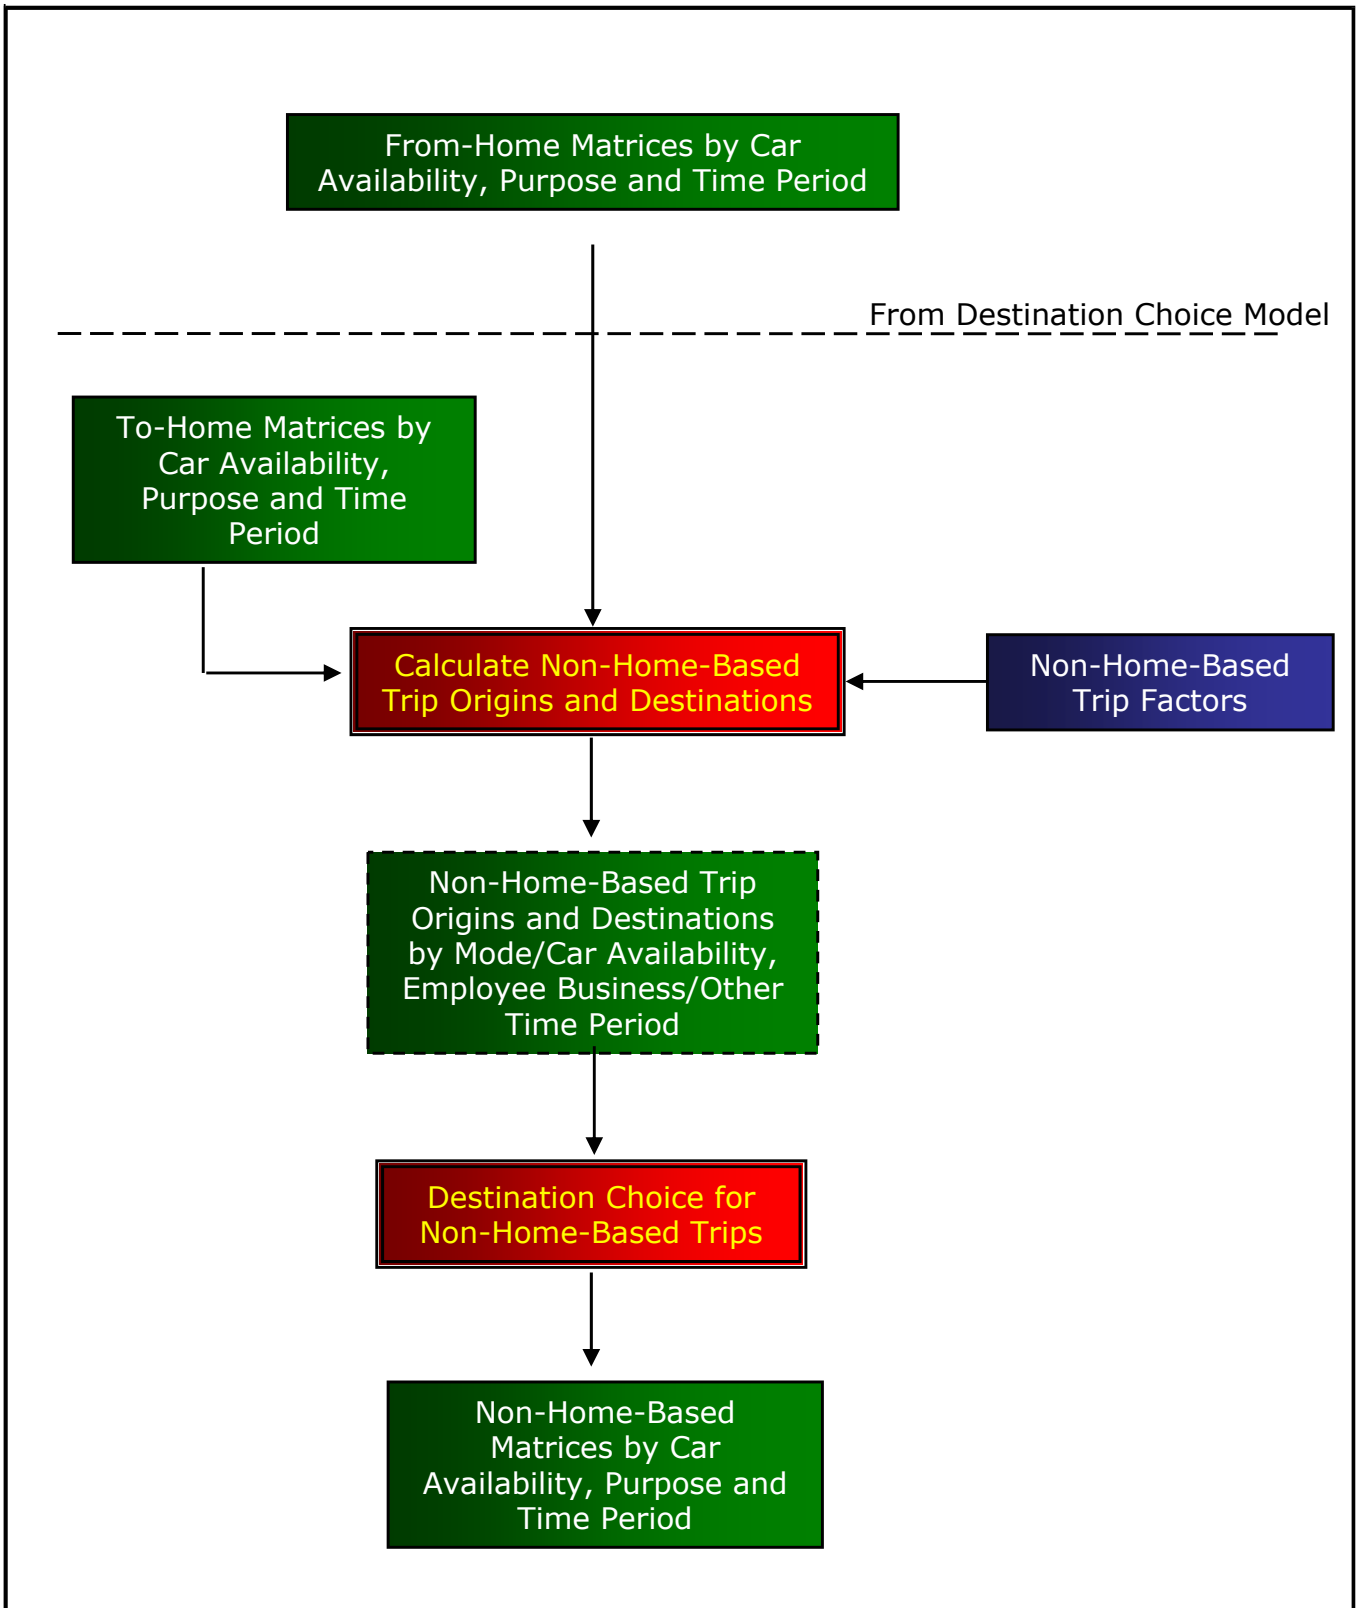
From-Home Matrices by Car Availability, Purpose and Time Period

From Destination Choice Model

To-Home Matrices by Car Availability, Purpose and Time Period

Calculate Non-Home-Based Trip Origins and Destinations

Non-Home-Based Trip Factors

Non-Home-Based Trip Origins and Destinations by Mode/Car Availability, Employee Business/Other Time Period

Destination Choice for Non-Home-Based Trips

Non-Home-Based Matrices by Car Availability, Purpose and Time Period